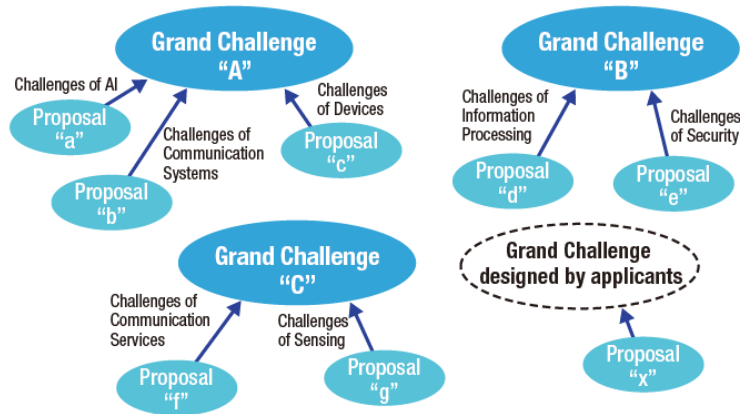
Grand Challenge "A"

Challenges of AI

Proposal "a"

Challenges of Communication Systems

Proposal "b"

Challenges of Devices

Proposal "c"

Grand Challenge "B"

Challenges of Information Processing

Proposal "d"

Challenges of Security

Proposal "e"

Grand Challenge "C"

Challenges of Communication Services

Proposal "f"

Challenges of Sensing

Proposal "g"

Grand Challenge designed by applicants

Proposal "x"